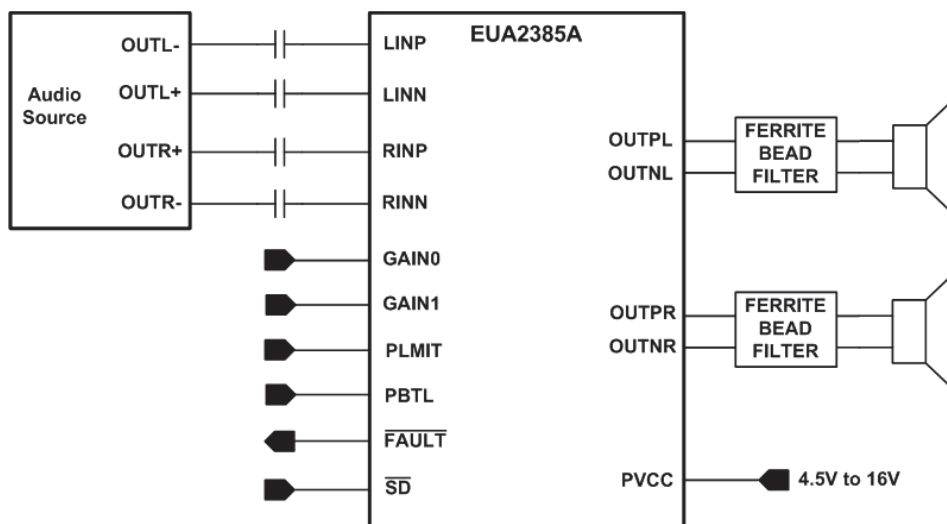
Audio Source

OUTL-

OUTL+

OUTR+

OUTR-

EUA2385A

LINP

LINN

RINP

RINN

GAIN0

GAIN1

PLMIT

PBTL

$\overline{\text{FAULT}}$

$\overline{\text{SD}}$

OUTPL

OUTNL

OUTPR

OUTNR

PVCC

FERRITE BEAD FILTER

FERRITE BEAD FILTER

4.5V to 16V